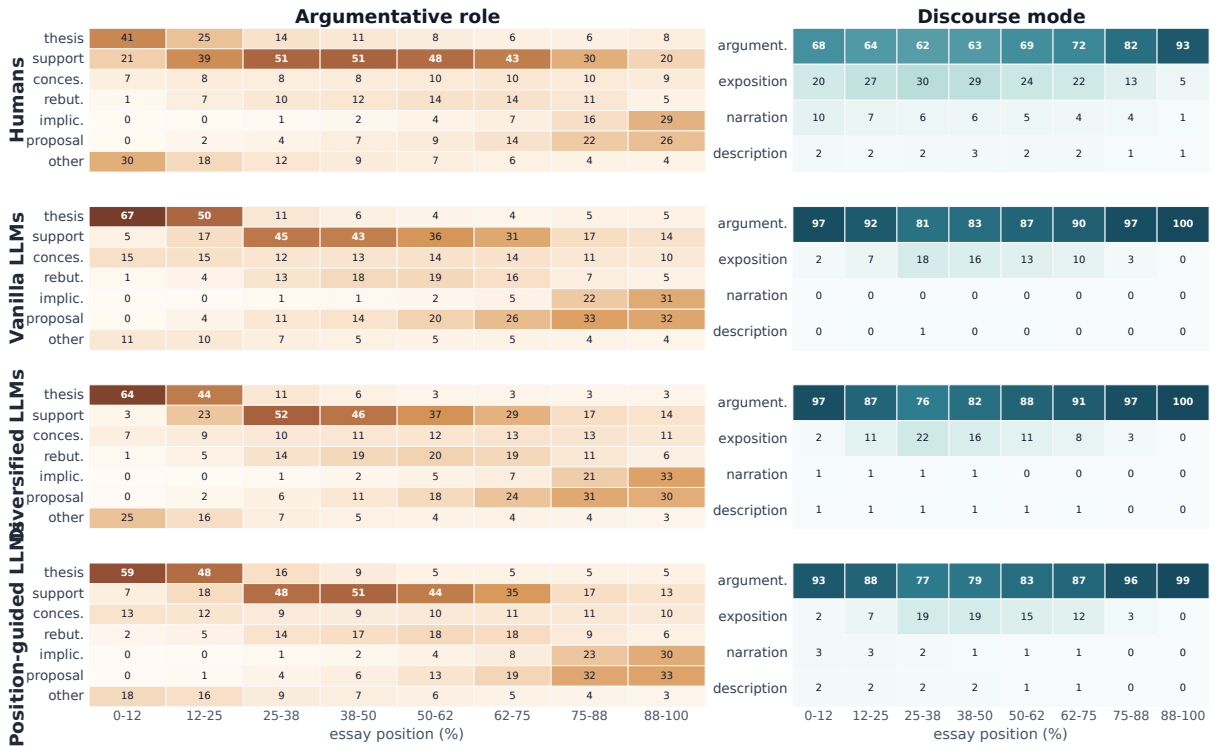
Argumentative role

Discourse mode

Humans

| | 0-12 | 12-25 | 25-38 | 38-50 | 50-62 | 62-75 | 75-88 | 88-100 |
|---|---|---|---|---|---|---|---|---|
| thesis | 41 | 25 | 14 | 11 | 8 | 6 | 6 | 8 |
| support | 21 | 39 | 51 | 51 | 48 | 43 | 30 | 20 |
| conces. | 7 | 8 | 8 | 8 | 10 | 10 | 10 | 9 |
| rebut. | 1 | 7 | 10 | 12 | 14 | 14 | 11 | 5 |
| implic. | 0 | 0 | 1 | 2 | 4 | 7 | 16 | 29 |
| proposal | 0 | 2 | 4 | 7 | 9 | 14 | 22 | 26 |
| other | 30 | 18 | 12 | 9 | 7 | 6 | 4 | 4 |

| | | | | | | | | |
|---|---|---|---|---|---|---|---|---|
| argument. | 68 | 64 | 62 | 63 | 69 | 72 | 82 | 93 |
| exposition | 20 | 27 | 30 | 29 | 24 | 22 | 13 | 5 |
| narration | 10 | 7 | 6 | 6 | 5 | 4 | 4 | 1 |
| description | 2 | 2 | 2 | 3 | 2 | 2 | 1 | 1 |

Vanilla LLMs

| | | | | | | | | |
|---|---|---|---|---|---|---|---|---|
| thesis | 67 | 50 | 11 | 6 | 4 | 4 | 5 | 5 |
| support | 5 | 17 | 45 | 43 | 36 | 31 | 17 | 14 |
| conces. | 15 | 15 | 12 | 13 | 14 | 14 | 11 | 10 |
| rebut. | 1 | 4 | 13 | 18 | 19 | 16 | 7 | 5 |
| implic. | 0 | 0 | 1 | 1 | 2 | 5 | 22 | 31 |
| proposal | 0 | 4 | 11 | 14 | 20 | 26 | 33 | 32 |
| other | 11 | 10 | 7 | 5 | 5 | 5 | 4 | 4 |

| | | | | | | | | |
|---|---|---|---|---|---|---|---|---|
| argument. | 97 | 92 | 81 | 83 | 87 | 90 | 97 | 100 |
| exposition | 2 | 7 | 18 | 16 | 13 | 10 | 3 | 0 |
| narration | 0 | 0 | 0 | 0 | 0 | 0 | 0 | 0 |
| description | 0 | 0 | 1 | 0 | 0 | 0 | 0 | 0 |

Diversified LLMs

| | | | | | | | | |
|---|---|---|---|---|---|---|---|---|
| thesis | 64 | 44 | 11 | 6 | 3 | 3 | 3 | 3 |
| support | 3 | 23 | 52 | 46 | 37 | 29 | 17 | 14 |
| conces. | 7 | 9 | 10 | 11 | 12 | 13 | 13 | 11 |
| rebut. | 1 | 5 | 14 | 19 | 20 | 19 | 11 | 6 |
| implic. | 0 | 0 | 1 | 2 | 5 | 7 | 21 | 33 |
| proposal | 0 | 2 | 6 | 11 | 18 | 24 | 31 | 30 |
| other | 25 | 16 | 7 | 5 | 4 | 4 | 4 | 3 |

| | | | | | | | | |
|---|---|---|---|---|---|---|---|---|
| argument. | 97 | 87 | 76 | 82 | 88 | 91 | 97 | 100 |
| exposition | 2 | 11 | 22 | 16 | 11 | 8 | 3 | 0 |
| narration | 1 | 1 | 1 | 1 | 0 | 0 | 0 | 0 |
| description | 1 | 1 | 1 | 1 | 1 | 1 | 0 | 0 |

Position-guided LLMs

| | | | | | | | | |
|---|---|---|---|---|---|---|---|---|
| thesis | 59 | 48 | 16 | 9 | 5 | 5 | 5 | 5 |
| support | 7 | 18 | 48 | 51 | 44 | 35 | 17 | 13 |
| conces. | 13 | 12 | 9 | 9 | 10 | 11 | 11 | 10 |
| rebut. | 2 | 5 | 14 | 17 | 18 | 18 | 9 | 6 |
| implic. | 0 | 0 | 1 | 2 | 4 | 8 | 23 | 30 |
| proposal | 0 | 1 | 4 | 6 | 13 | 19 | 32 | 33 |
| other | 18 | 16 | 9 | 7 | 6 | 5 | 4 | 3 |

| | 0-12 | 12-25 | 25-38 | 38-50 | 50-62 | 62-75 | 75-88 | 88-100 |
|---|---|---|---|---|---|---|---|---|
| argument. | 93 | 88 | 77 | 79 | 83 | 87 | 96 | 99 |
| exposition | 2 | 7 | 19 | 19 | 15 | 12 | 3 | 0 |
| narration | 3 | 3 | 2 | 1 | 1 | 1 | 0 | 0 |
| description | 2 | 2 | 2 | 2 | 1 | 1 | 0 | 0 |

essay position (%)

essay position (%)